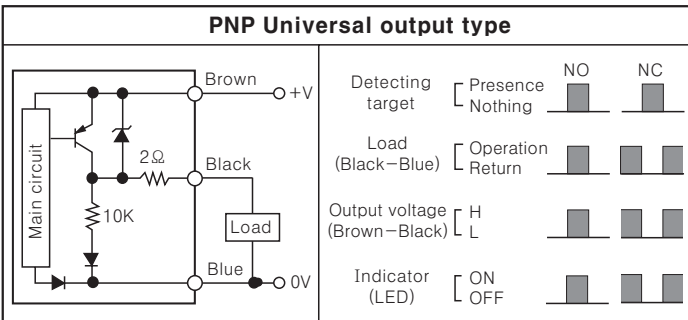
PNP Universal output type

Main circuit

Brown

+V

2Ω

Black

10K

Load

Blue

0V

NO

NC

Detecting target

Presence
Nothing

Load (Black−Blue)

Operation
Return

Output voltage (Brown−Black)

H
L

Indicator (LED)

ON
OFF